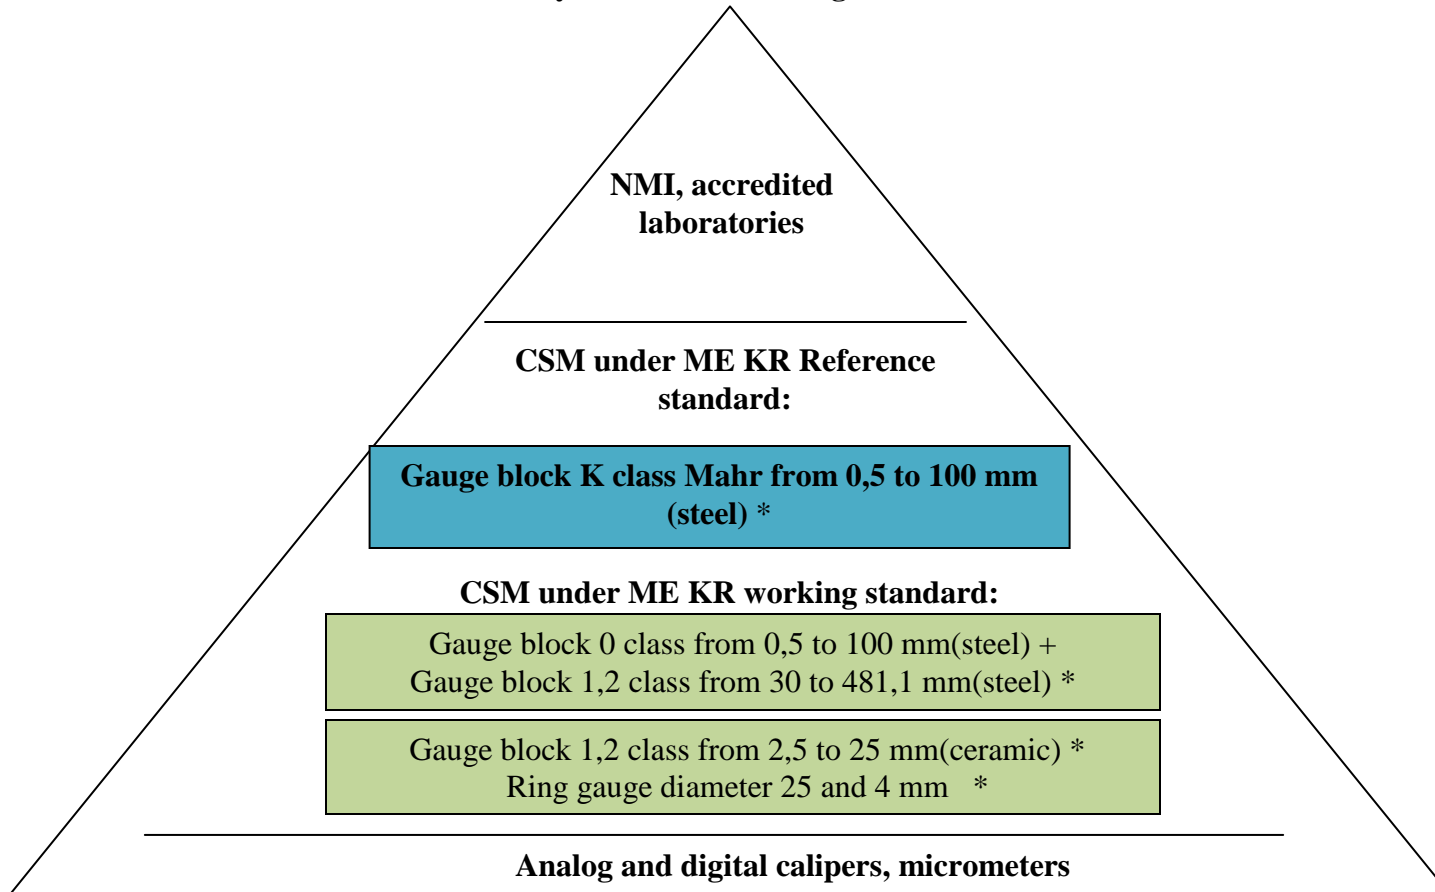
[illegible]

NMI, accredited laboratories

CSM under ME KR Reference standard:

Gauge block K class Mahr from 0,5 to 100 mm (steel) *

CSM under ME KR working standard:

Gauge block 0 class from 0,5 to 100 mm(steel) + Gauge block 1,2 class from 30 to 481,1 mm(steel) *

Gauge block 1,2 class from 2,5 to 25 mm(ceramic) * Ring gauge diameter 25 and 4 mm *

Analog and digital calipers, micrometers